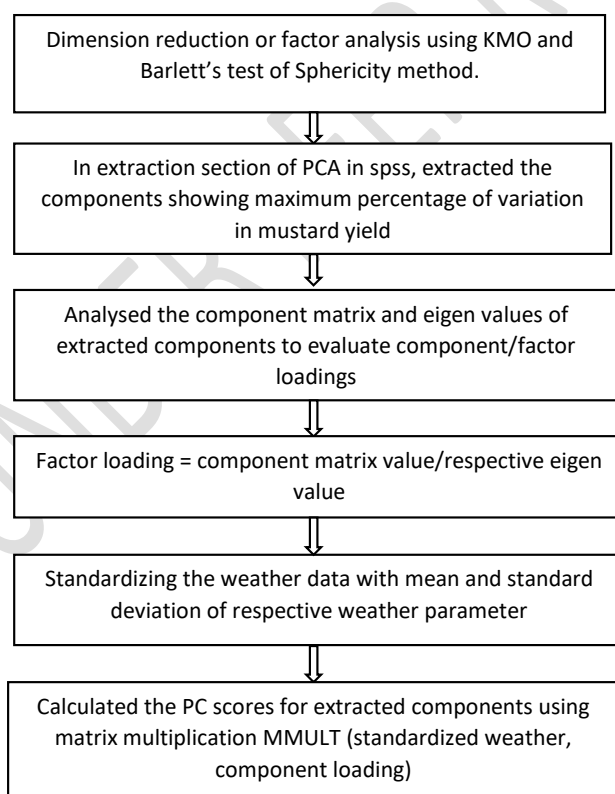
Dimension reduction or factor analysis using KMO and Barlett's test of Sphericity method.

In extraction section of PCA in spss, extracted the components showing maximum percentage of variation in mustard yield

Analysed the component matrix and eigen values of extracted components to evaluate component/factor loadings

Factor loading = component matrix value/respective eigen value

Standardizing the weather data with mean and standard deviation of respective weather parameter

Calculated the PC scores for extracted components using matrix multiplication MMULT (standardized weather, component loading)